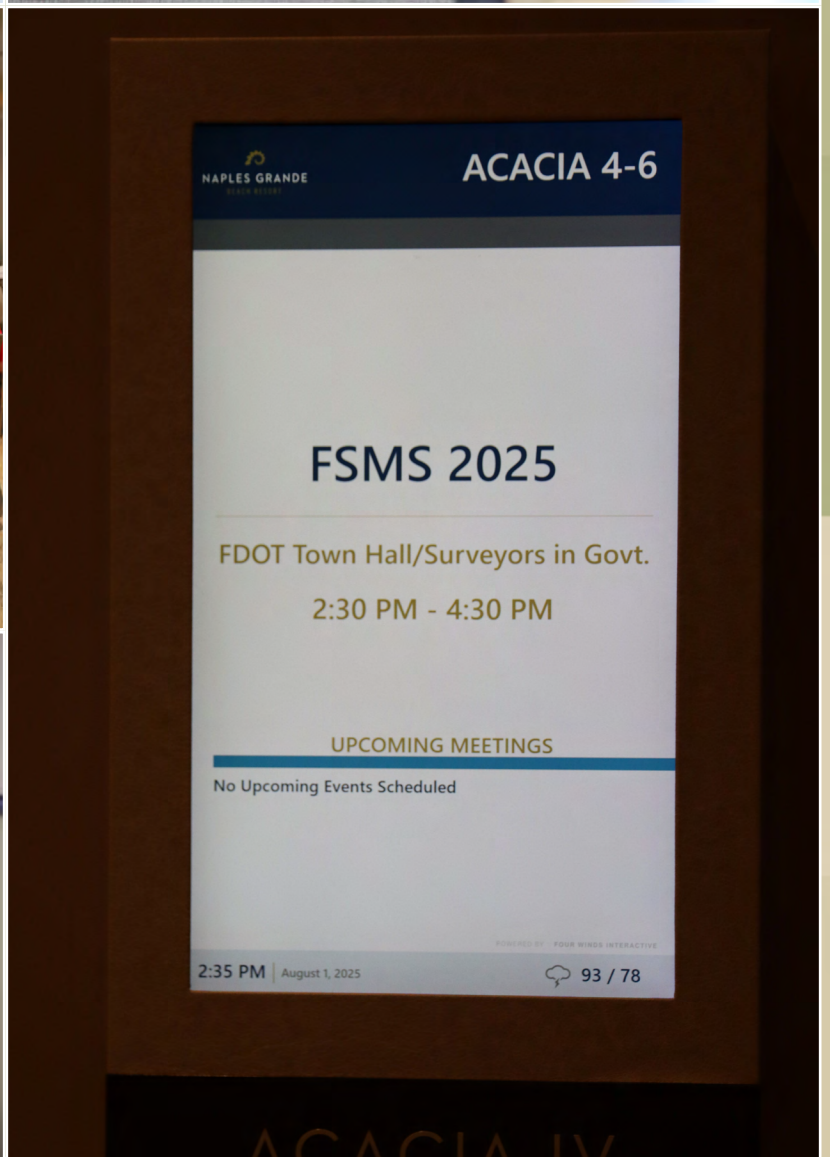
NAPLES GRANDE
BEACH RESORT

ACACIA 4-6

FSMS 2025

FDOT Town Hall/Surveyors in Govt.

2:30 PM - 4:30 PM

UPCOMING MEETINGS

No Upcoming Events Scheduled

POWERED BY FOUR WINDS INTERACTIVE

2:35 PM August 1, 2025

93 / 78

ACACIA IV